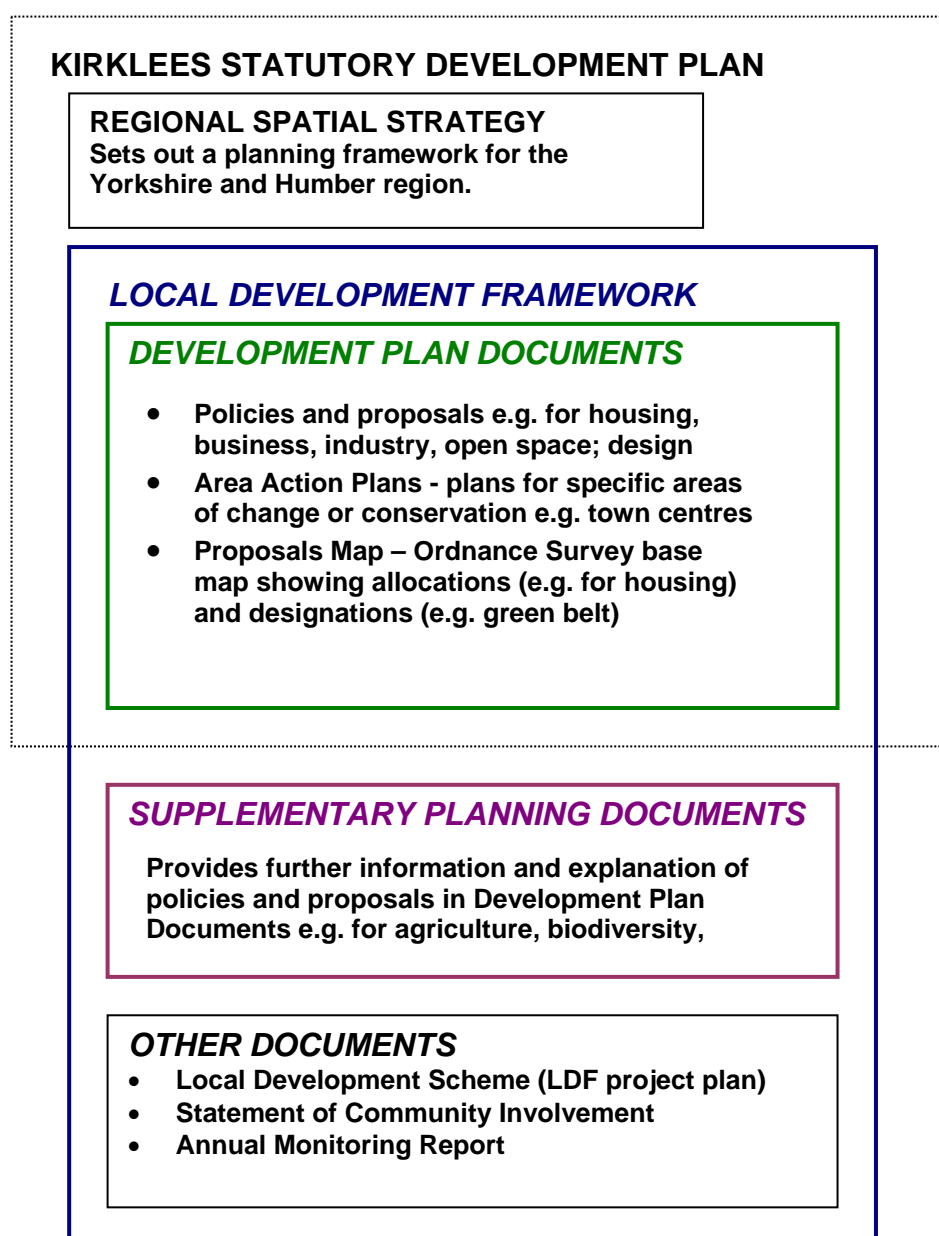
KIRKLEES STATUTORY DEVELOPMENT PLAN

REGIONAL SPATIAL STRATEGY
Sets out a planning framework for the Yorkshire and Humber region.

LOCAL DEVELOPMENT FRAMEWORK

DEVELOPMENT PLAN DOCUMENTS

- Policies and proposals e.g. for housing, business, industry, open space; design
- Area Action Plans - plans for specific areas of change or conservation e.g. town centres
- Proposals Map – Ordnance Survey base map showing allocations (e.g. for housing) and designations (e.g. green belt)

SUPPLEMENTARY PLANNING DOCUMENTS

Provides further information and explanation of policies and proposals in Development Plan Documents e.g. for agriculture, biodiversity,

OTHER DOCUMENTS
- Local Development Scheme (LDF project plan)
- Statement of Community Involvement
- Annual Monitoring Report